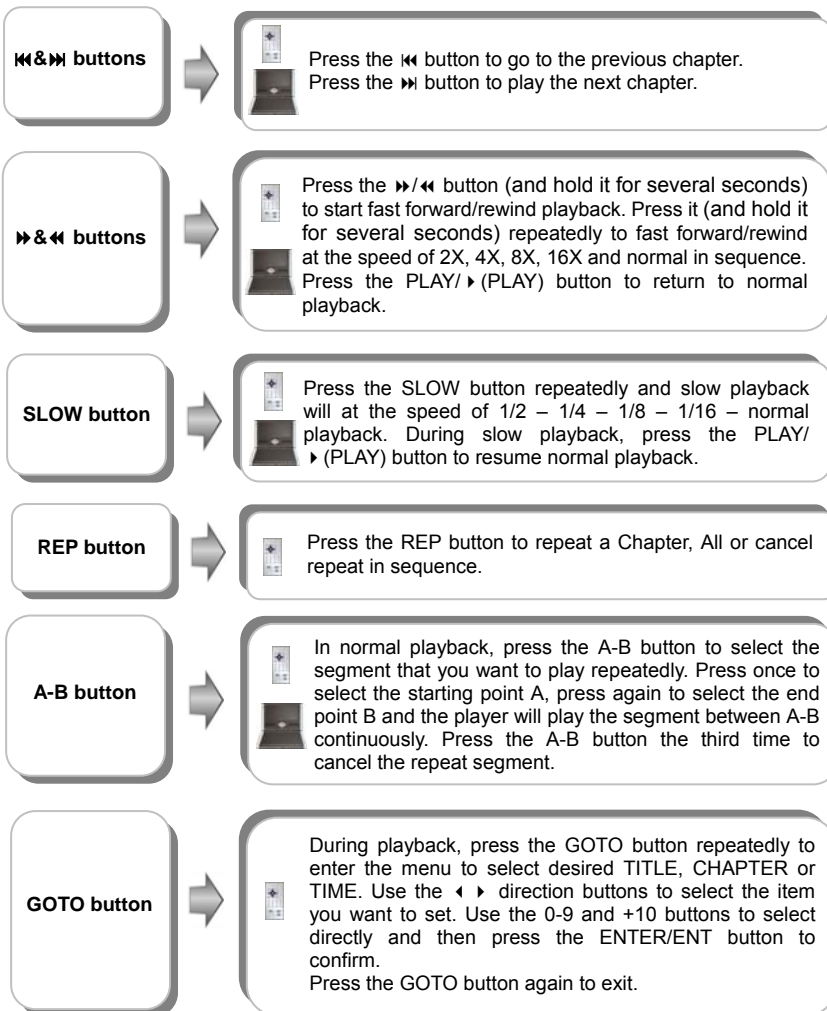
⏮&⏭ buttons

Press the ⏮ button to go to the previous chapter.
Press the ⏭ button to play the next chapter.

⏩&⏪ buttons

Press the ⏩/⏪ button (and hold it for several seconds) to start fast forward/rewind playback. Press it (and hold it for several seconds) repeatedly to fast forward/rewind at the speed of 2X, 4X, 8X, 16X and normal in sequence. Press the PLAY/▶(PLAY) button to return to normal playback.

SLOW button

Press the SLOW button repeatedly and slow playback will at the speed of 1/2 – 1/4 – 1/8 – 1/16 – normal playback. During slow playback, press the PLAY/▶(PLAY) button to resume normal playback.

REP button

Press the REP button to repeat a Chapter, All or cancel repeat in sequence.

A-B button

In normal playback, press the A-B button to select the segment that you want to play repeatedly. Press once to select the starting point A, press again to select the end point B and the player will play the segment between A-B continuously. Press the A-B button the third time to cancel the repeat segment.

GOTO button

During playback, press the GOTO button repeatedly to enter the menu to select desired TITLE, CHAPTER or TIME. Use the ◀ ▶ direction buttons to select the item you want to set. Use the 0-9 and +10 buttons to select directly and then press the ENTER/ENT button to confirm.
Press the GOTO button again to exit.